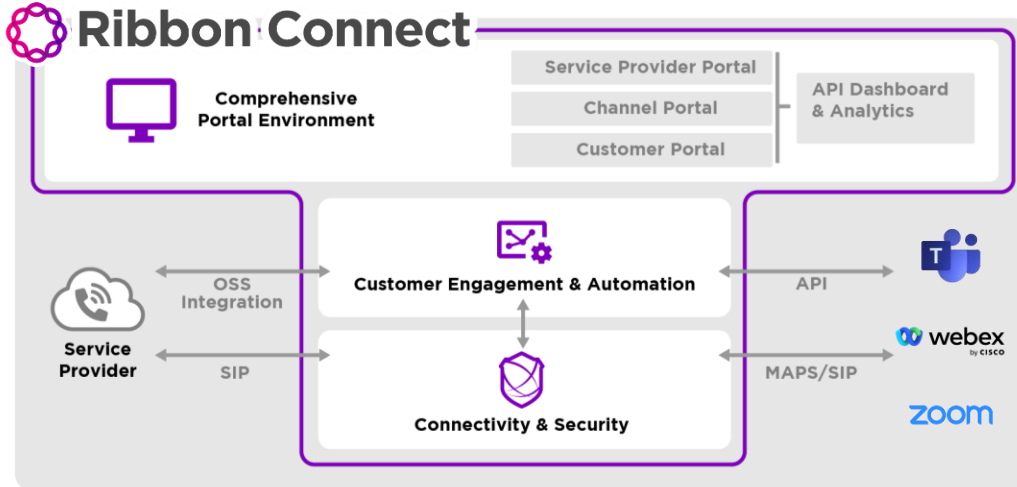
Ribbon Connect

Comprehensive Portal Environment

Service Provider Portal
Channel Portal
Customer Portal

API Dashboard & Analytics

Service Provider

OSS Integration

SIP

Customer Engagement & Automation

Connectivity & Security

API

MAPS/SIP

T

webex by CISCO

zoom